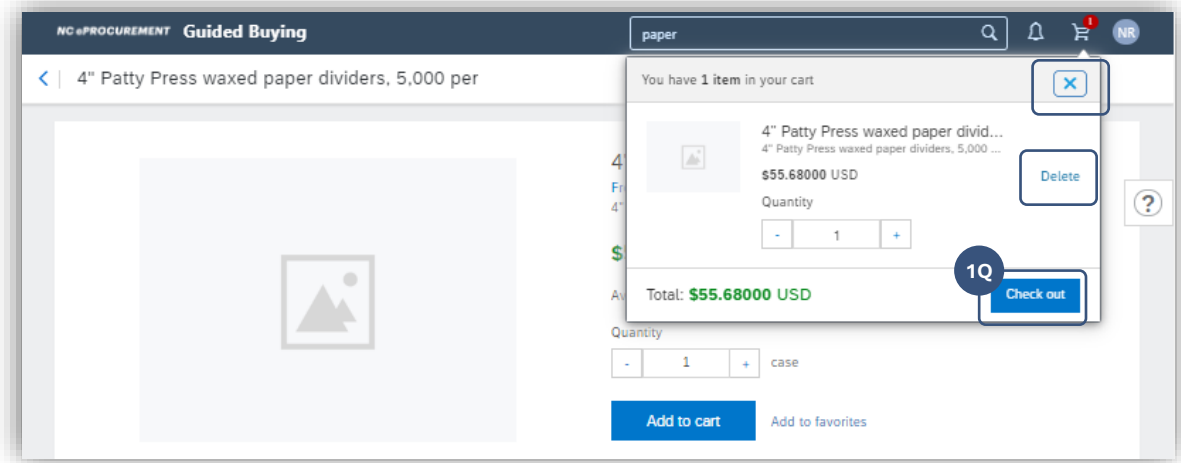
NC ePROCUREMENT Guided Buying

paper

1

NR

4" Patty Press waxed paper dividers, 5,000 per

You have 1 item in your cart

4" Patty Press waxed paper divid...
4" Patty Press waxed paper dividers, 5,000 ...
$55.68000 USD
Quantity
- 1 +

Delete

Total: $55.68000 USD

1Q

Check out

?

4
Fr
4"
$
Av

Quantity
- 1 + case

Add to cart

Add to favorites